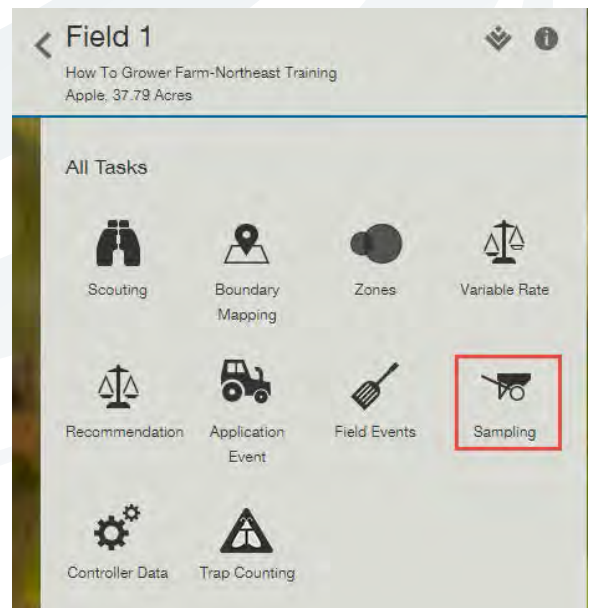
Field 1

How To Grower Farm-Northeast Training
Apple, 37.79 Acres

All Tasks

Scouting

Boundary Mapping

Zones

Variable Rate

Recommendation

Application Event

Field Events

Sampling

Controller Data

Trap Counting